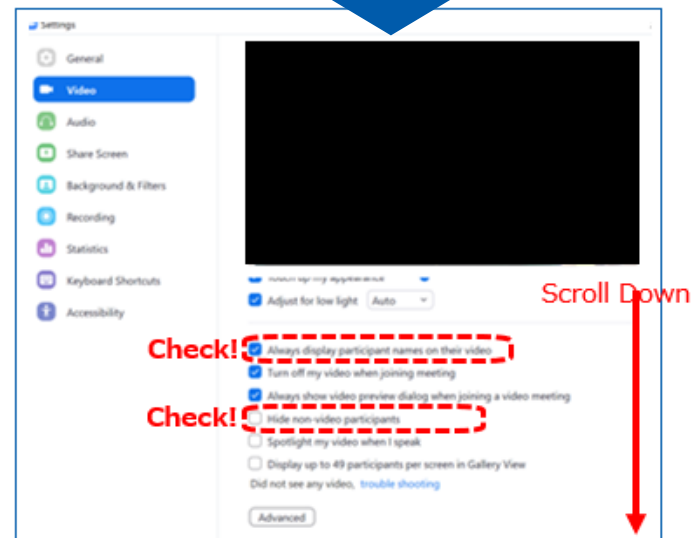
Settings

General
Video
Audio
Share Screen
Background & Filters
Recording
Statistics
Keyboard Shortcuts
Accessibility

Touch up my appearance
Adjust for low light Auto

Scroll Down

Check! Always display participant names on their video
Turn off my video when joining meeting
Always show video preview dialog when joining a video meeting
Check! Hide non-video participants
Spotlight my video when I speak
Display up to 49 participants per screen in Gallery View
Did not see any video, trouble shooting

Advanced